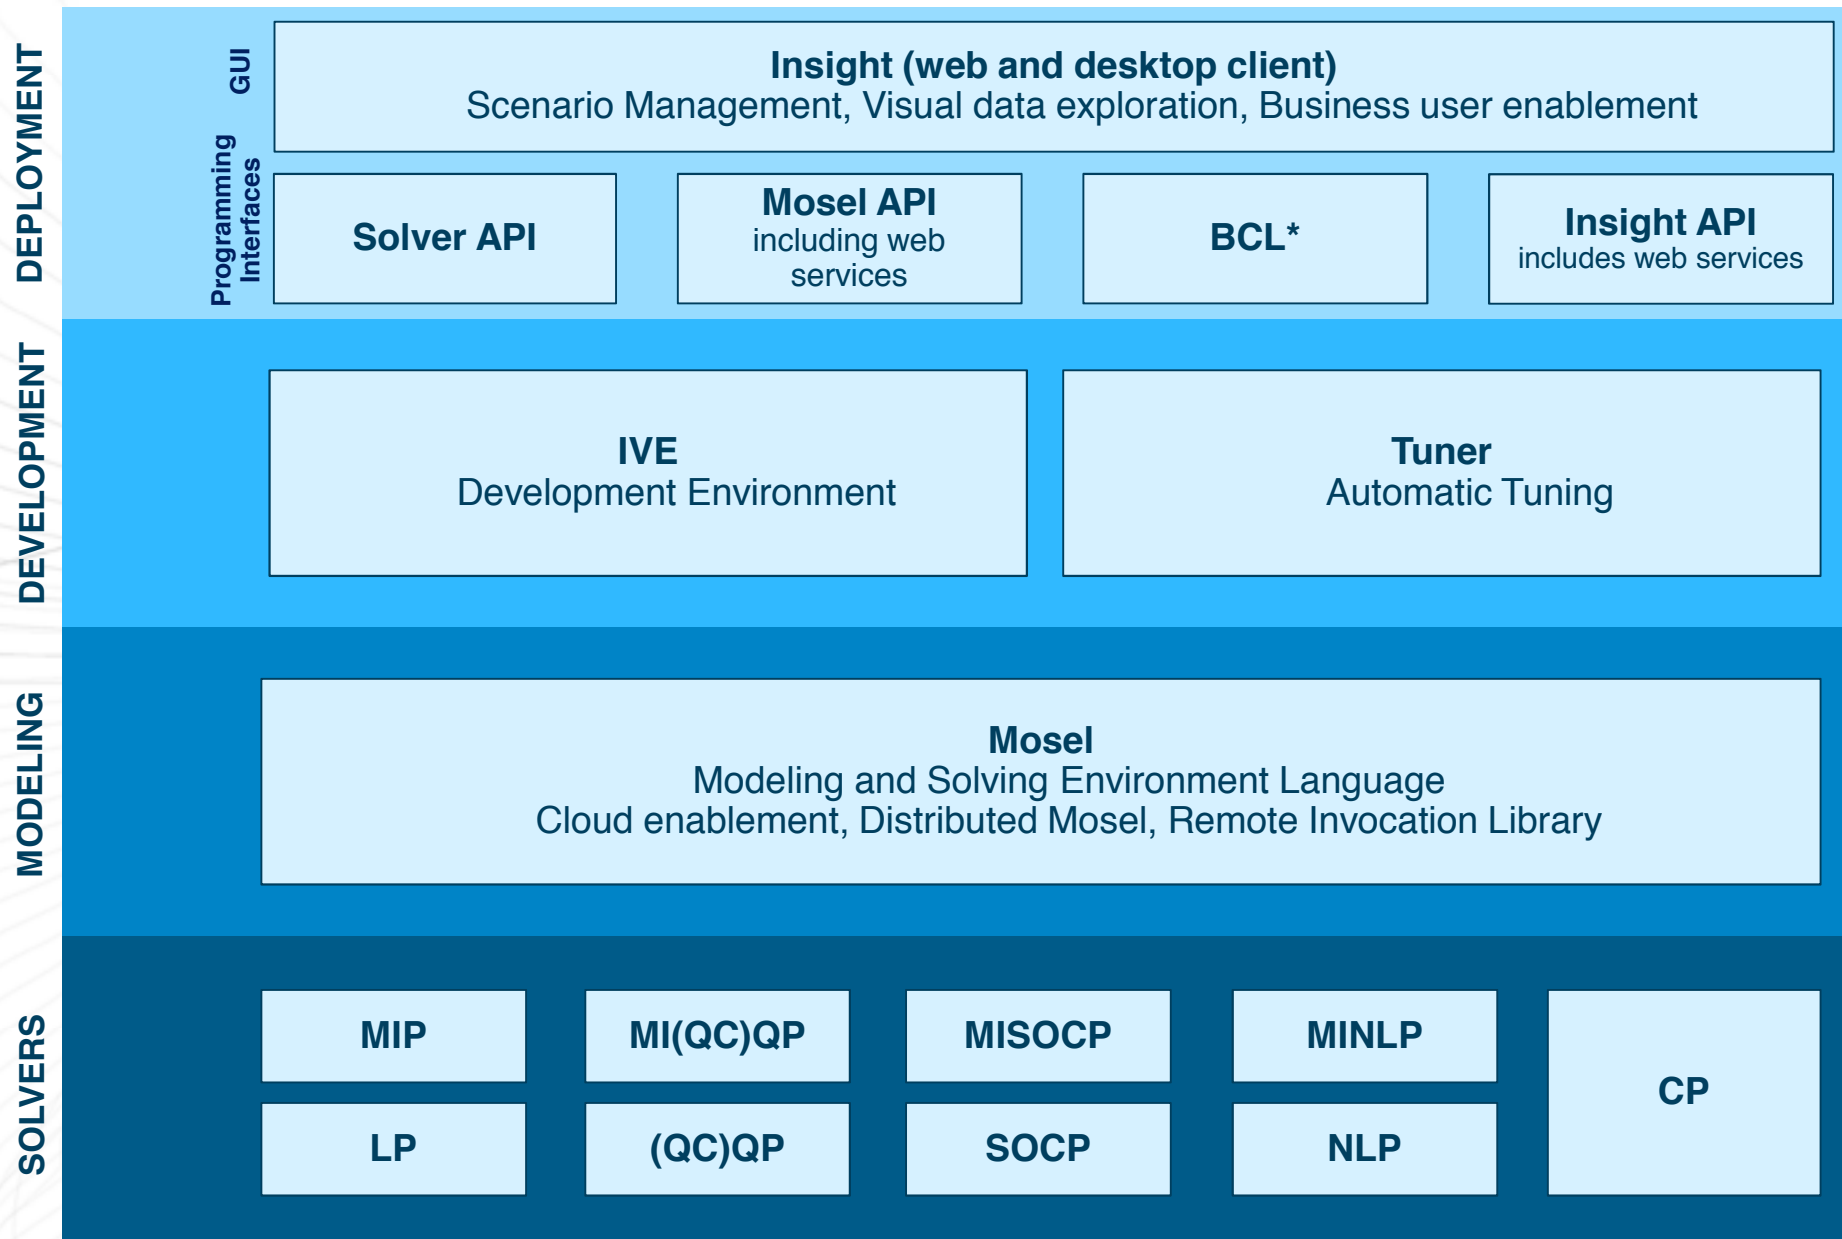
DEPLOYMENT

GUI

Insight (web and desktop client)
Scenario Management, Visual data exploration, Business user enablement

Programming Interfaces

Solver API

Mosel API
including web services

BCL*

Insight API
includes web services

DEVELOPMENT

IVE
Development Environment

Tuner
Automatic Tuning

MODELING

Mosel
Modeling and Solving Environment Language
Cloud enablement, Distributed Mosel, Remote Invocation Library

SOLVERS

MIP

MI(QC)QP

MISOCP

MINLP

CP

LP

(QC)QP

SOCP

NLP